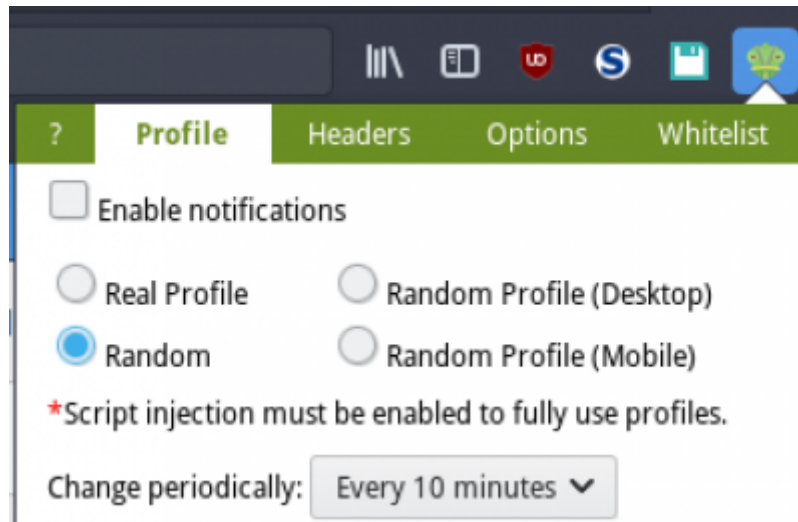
? Profile Headers Options Whitelist

Enable notifications

Real Profile
Random Profile (Desktop)
Random
Random Profile (Mobile)

*Script injection must be enabled to fully use profiles.

Change periodically: Every 10 minutes